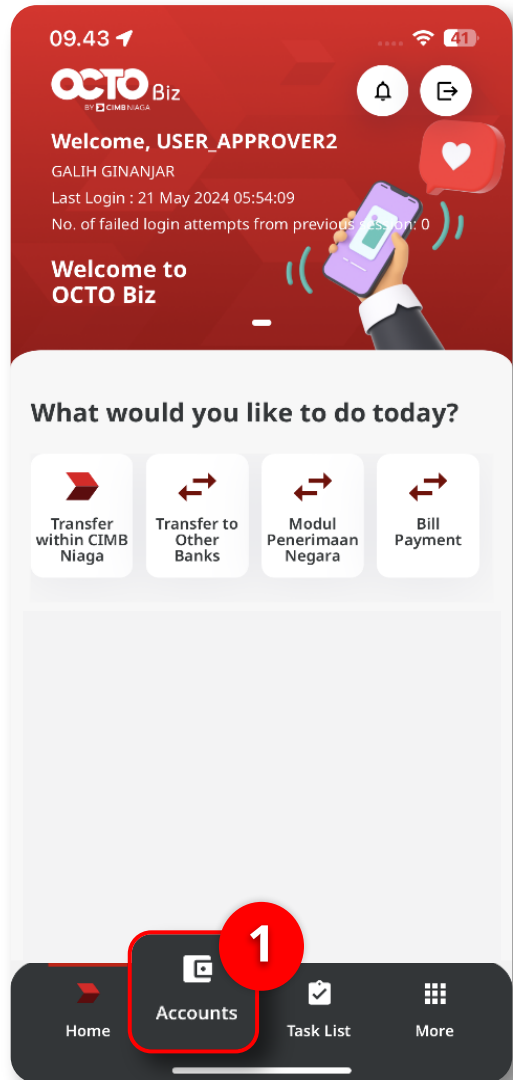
09.43

41

OCTO Biz
BY CIMB NIAGA

Welcome, USER_APPROVER2
GALIH GINANJAR
Last Login : 21 May 2024 05:54:09
No. of failed login attempts from previous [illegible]ion: 0

Welcome to OCTO Biz

What would you like to do today?

Transfer within CIMB Niaga

Transfer to Other Banks

Modul Penerimaan Negara

Bill Payment

1

Home

Accounts

Task List

More